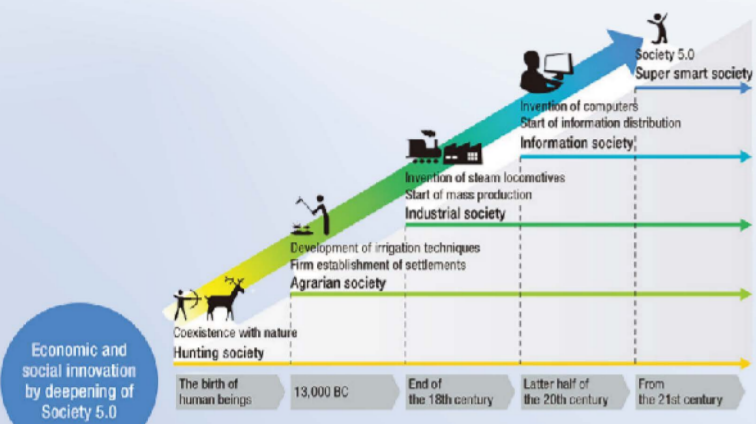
Society 5.0
Super smart society

Invention of computers
Start of information distribution
Information society

Invention of steam locomotives
Start of mass production
Industrial society

Development of irrigation techniques
Firm establishment of settlements
Agrarian society

Coexistence with nature
Hunting society

Economic and social innovation by deepening of Society 5.0

The birth of human beings

13,000 BC

End of the 18th century

Latter half of the 20th century

From the 21st century